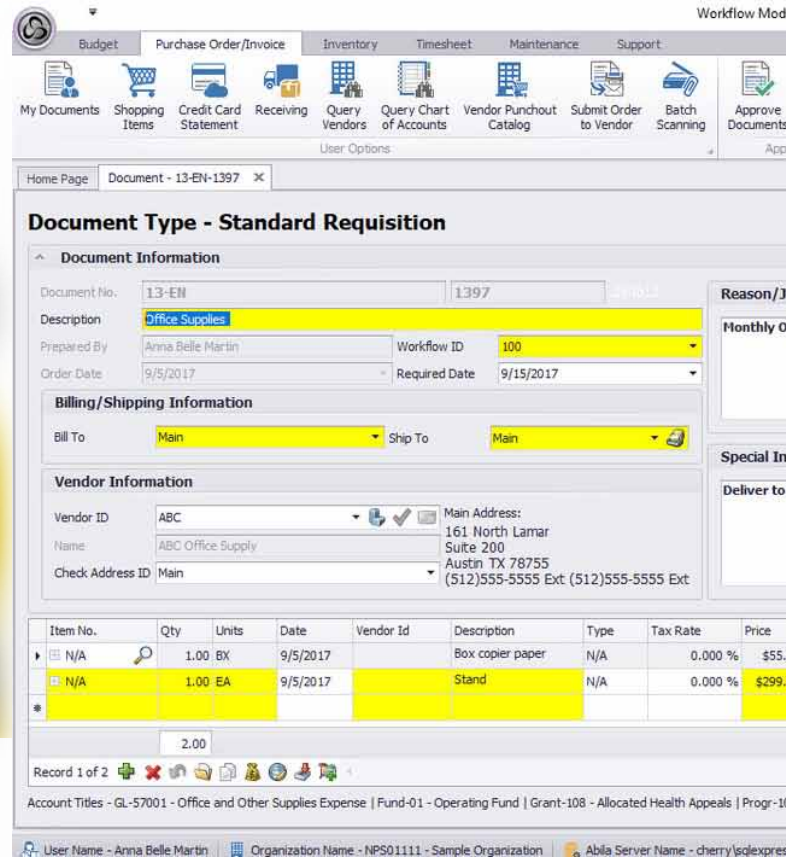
Workflow Mod

Budget | Purchase Order/Invoice | Inventory | Timesheet | Maintenance | Support

My Documents | Shopping Items | Credit Card Statement | Receiving | Query Vendors | Query Chart of Accounts | Vendor Punchout Catalog | Submit Order to Vendor | Batch Scanning | Approve Documents

User Options

App

Home Page | Document - 13-EN-1397

Document Type - Standard Requisition

Document Information

Document No. 13-EN 1397

Description Office Supplies

Prepared By Anna Belle Martin

Workflow ID 100

Order Date 9/5/2017

Required Date 9/15/2017

Reason/J

Monthly O

Billing/Shipping Information

Bill To Main

Ship To Main

Special In

Deliver to

Vendor Information

Vendor ID ABC

Name ABC Office Supply

Check Address ID Main

Main Address:
161 North Lamar
Suite 200
Austin TX 78755
(512)555-5555 Ext (512)555-5555 Ext

| Item No. | Qty | Units | Date | Vendor Id | Description | Type | Tax Rate | Price |
|---|---|---|---|---|---|---|---|---|
| N/A | 1.00 | BX | 9/5/2017 | | Box copier paper | N/A | 0.000 % | $55. |
| N/A | 1.00 | EA | 9/5/2017 | | Stand | N/A | 0.000 % | $299. |
| | | | | | | | | |

2.00

Record 1 of 2

Account Titles - GL-57001 - Office and Other Supplies Expense | Fund-01 - Operating Fund | Grant-108 - Allocated Health Appeals | Progr-1

User Name - Anna Belle Martin | Organization Name - NPS01111 - Sample Organization | Abila Server Name - cherry\sqlexpres